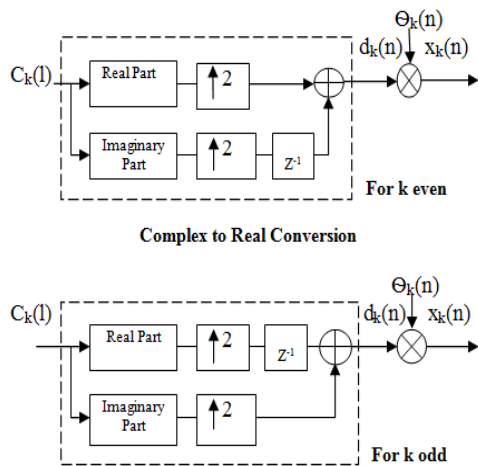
$\Theta_k(n)$

$C_k(l)$

Real Part

$\uparrow 2$

$d_k(n)$

$x_k(n)$

Imaginary Part

$\uparrow 2$

$Z^{-1}$

For k even

Complex to Real Conversion

$\Theta_k(n)$

$C_k(l)$

Real Part

$\uparrow 2$

$Z^{-1}$

$d_k(n)$

$x_k(n)$

Imaginary Part

$\uparrow 2$

For k odd